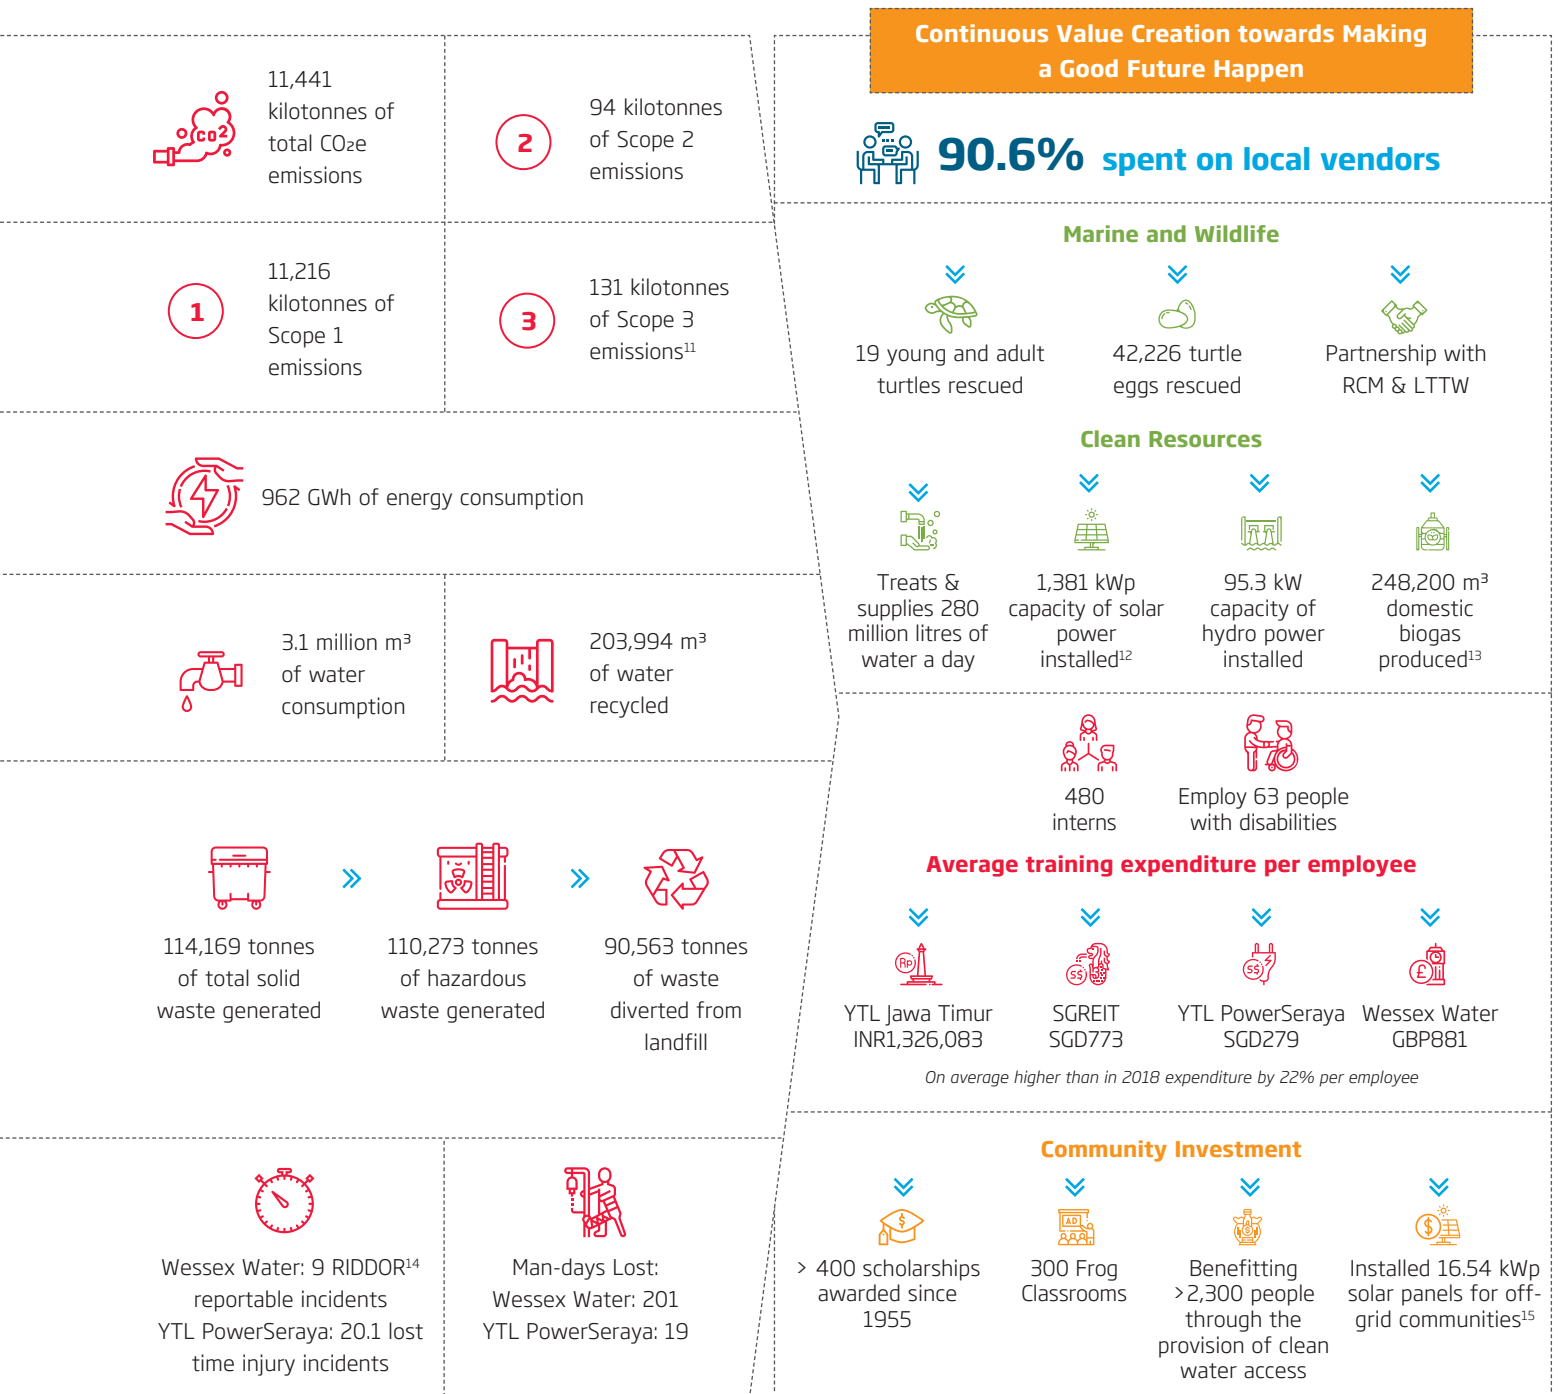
11,441 kilotonnes of total CO2e emissions

$CO_2$

2

94 kilotonnes of Scope 2 emissions

1

11,216 kilotonnes of Scope 1 emissions

3

131 kilotonnes of Scope 3 emissions¹¹

962 GWh of energy consumption

3.1 million m³ of water consumption

203,994 m³ of water recycled

114,169 tonnes of total solid waste generated

110,273 tonnes of hazardous waste generated

90,563 tonnes of waste diverted from landfill

Wessex Water: 9 RIDDOR¹⁴ reportable incidents
YTL PowerSeraya: 20.1 lost time injury incidents

Man-days Lost:
Wessex Water: 201
YTL PowerSeraya: 19

Continuous Value Creation towards Making a Good Future Happen

90.6% spent on local vendors

Marine and Wildlife

19 young and adult turtles rescued

42,226 turtle eggs rescued

Partnership with RCM & LTTW

Clean Resources

Treats & supplies 280 million litres of water a day

1,381 kWp capacity of solar power installed¹²

95.3 kW capacity of hydro power installed

248,200 m³ domestic biogas produced¹³

480 interns

Employ 63 people with disabilities

Average training expenditure per employee

YTL Jawa Timur INR1,326,083

SGREIT SGD773

YTL PowerSeraya SGD279

Wessex Water GBP881

On average higher than in 2018 expenditure by 22% per employee

Community Investment

> 400 scholarships awarded since 1955

300 Frog Classrooms

Benefitting >2,300 people through the provision of clean water access

Installed 16.54 kWp solar panels for off-grid communities¹⁵